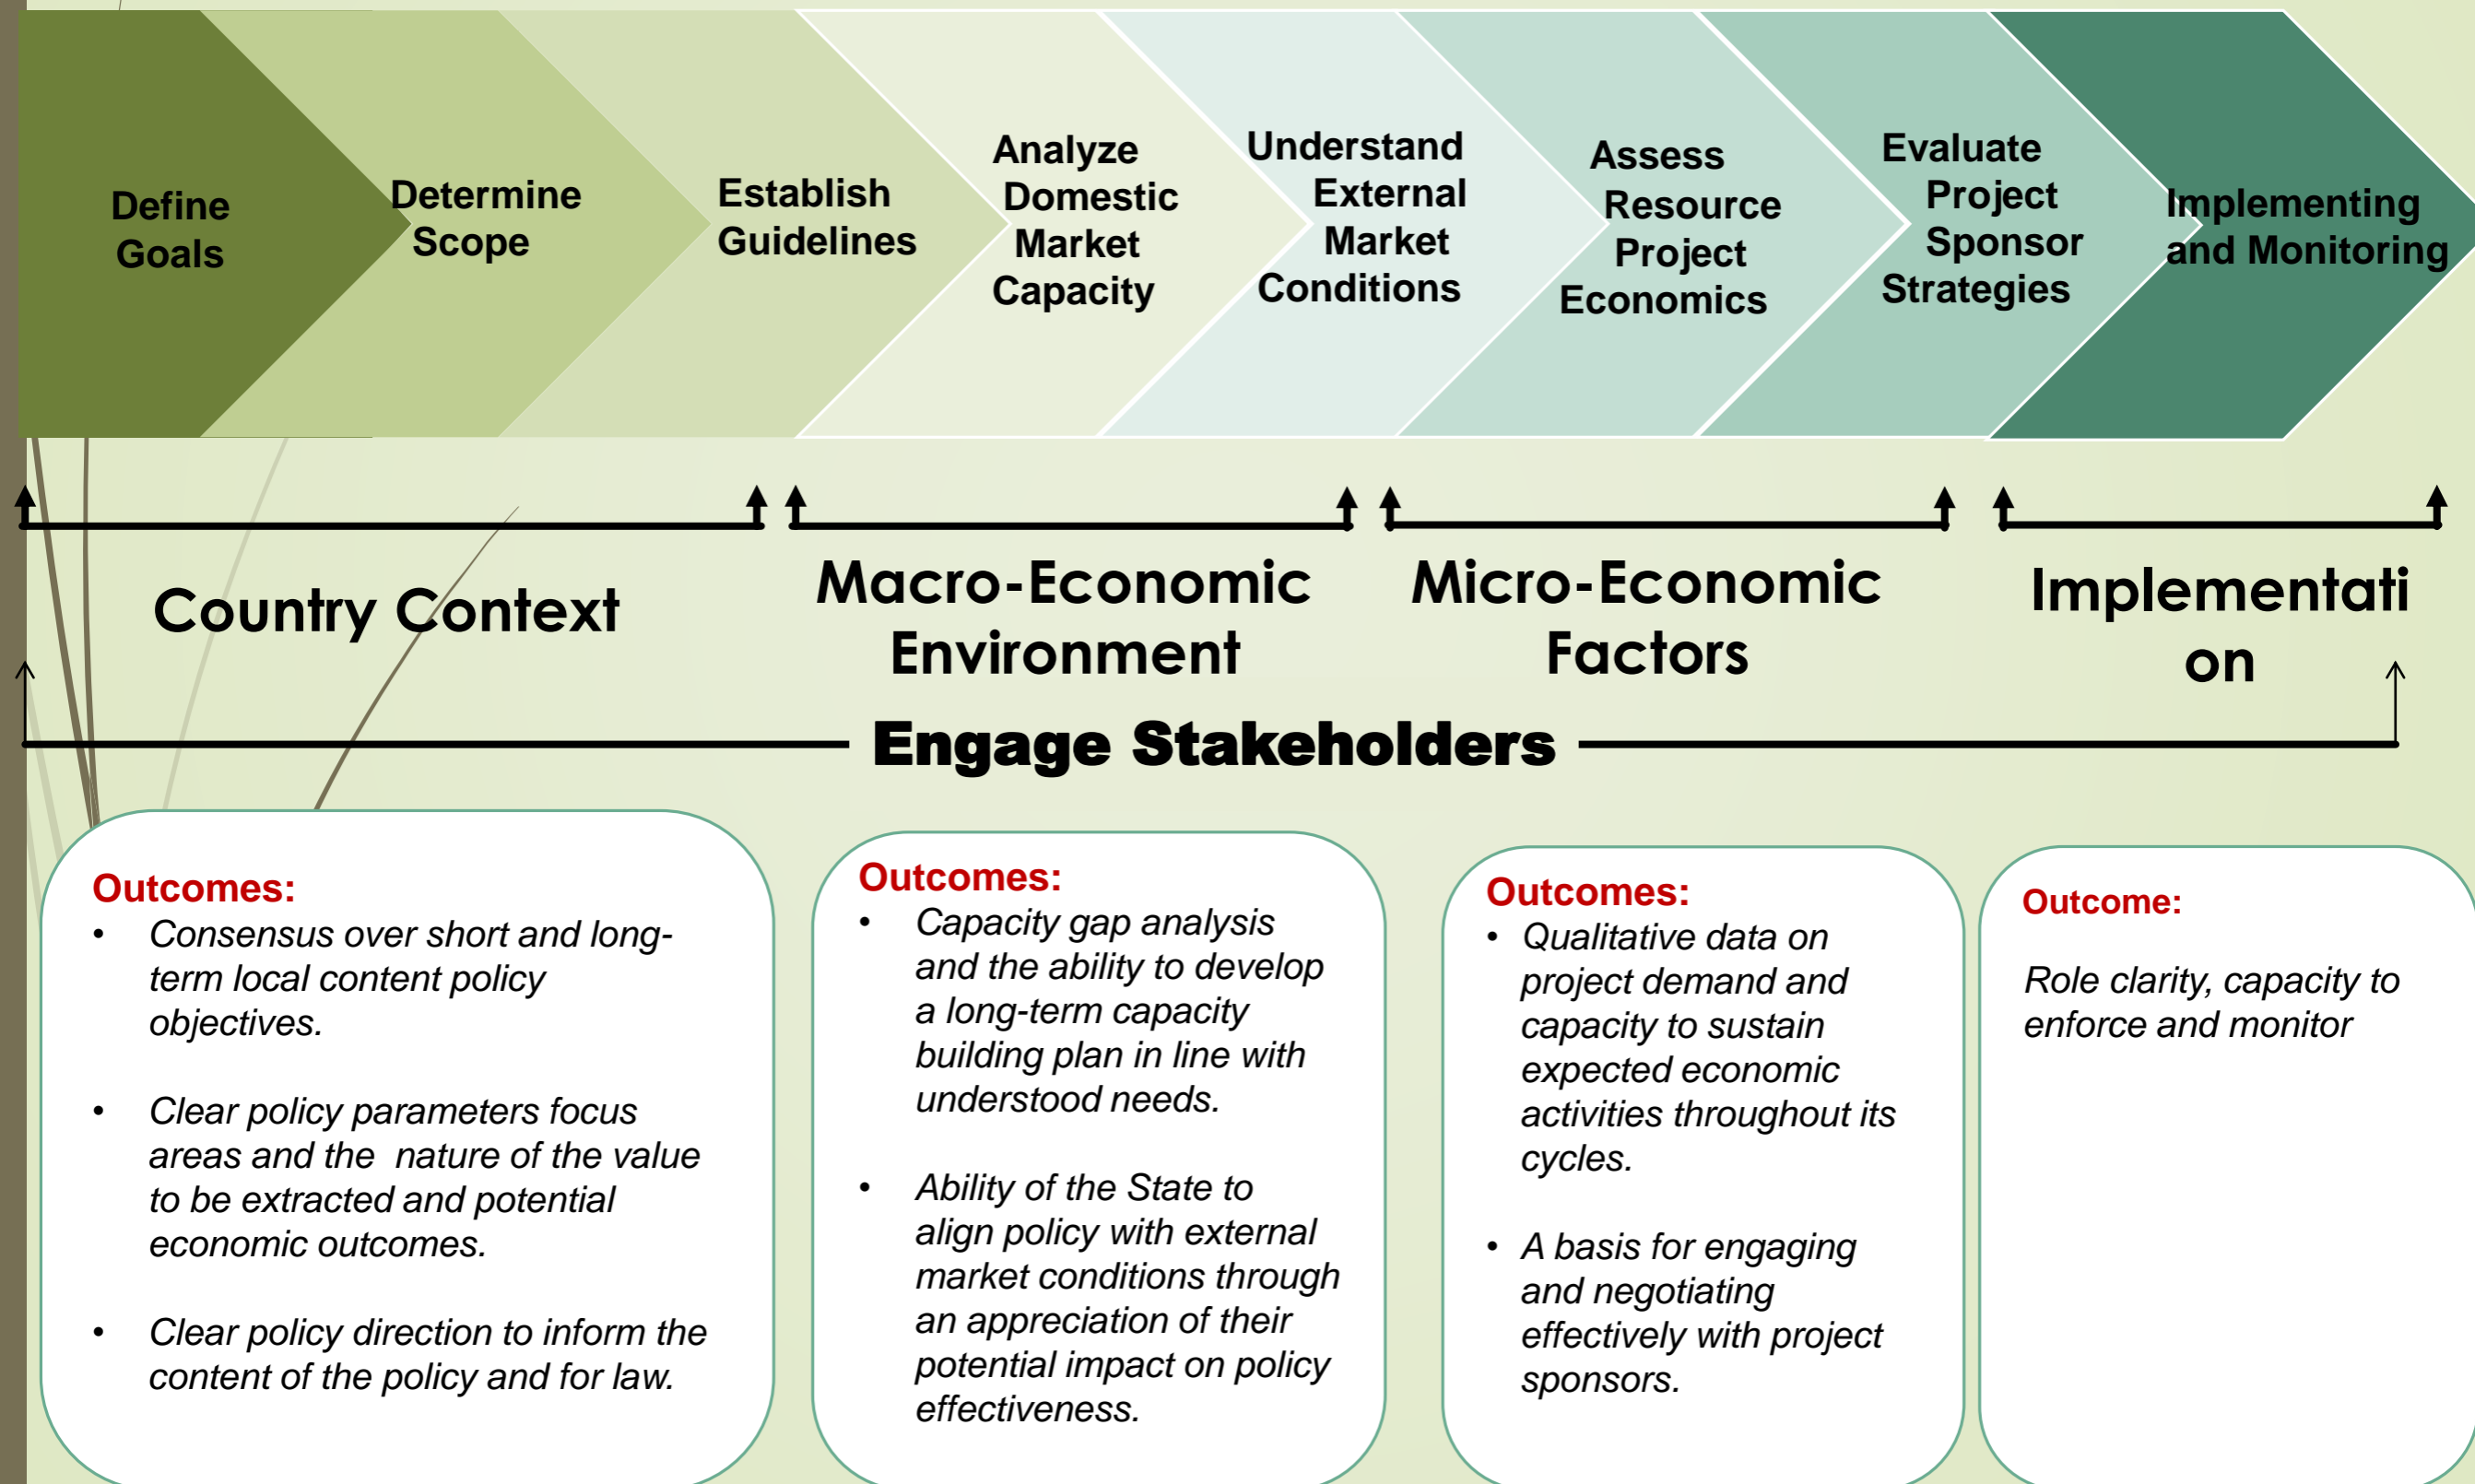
Define Goals

Determine Scope

Establish Guidelines

Analyze Domestic Market Capacity

Understand External Market Conditions

Assess Resource Project Economics

Evaluate Project Sponsor Strategies

Implementing and Monitoring

Country Context

Macro-Economic Environment

Micro-Economic Factors

Implementation

Engage Stakeholders

Outcomes:
• Consensus over short and long-term local content policy objectives.
• Clear policy parameters focus areas and the nature of the value to be extracted and potential economic outcomes.
• Clear policy direction to inform the content of the policy and for law.

Outcomes:
• Capacity gap analysis and the ability to develop a long-term capacity building plan in line with understood needs.
• Ability of the State to align policy with external market conditions through an appreciation of their potential impact on policy effectiveness.

Outcomes:
• Qualitative data on project demand and capacity to sustain expected economic activities throughout its cycles.
• A basis for engaging and negotiating effectively with project sponsors.

Outcome:
Role clarity, capacity to enforce and monitor